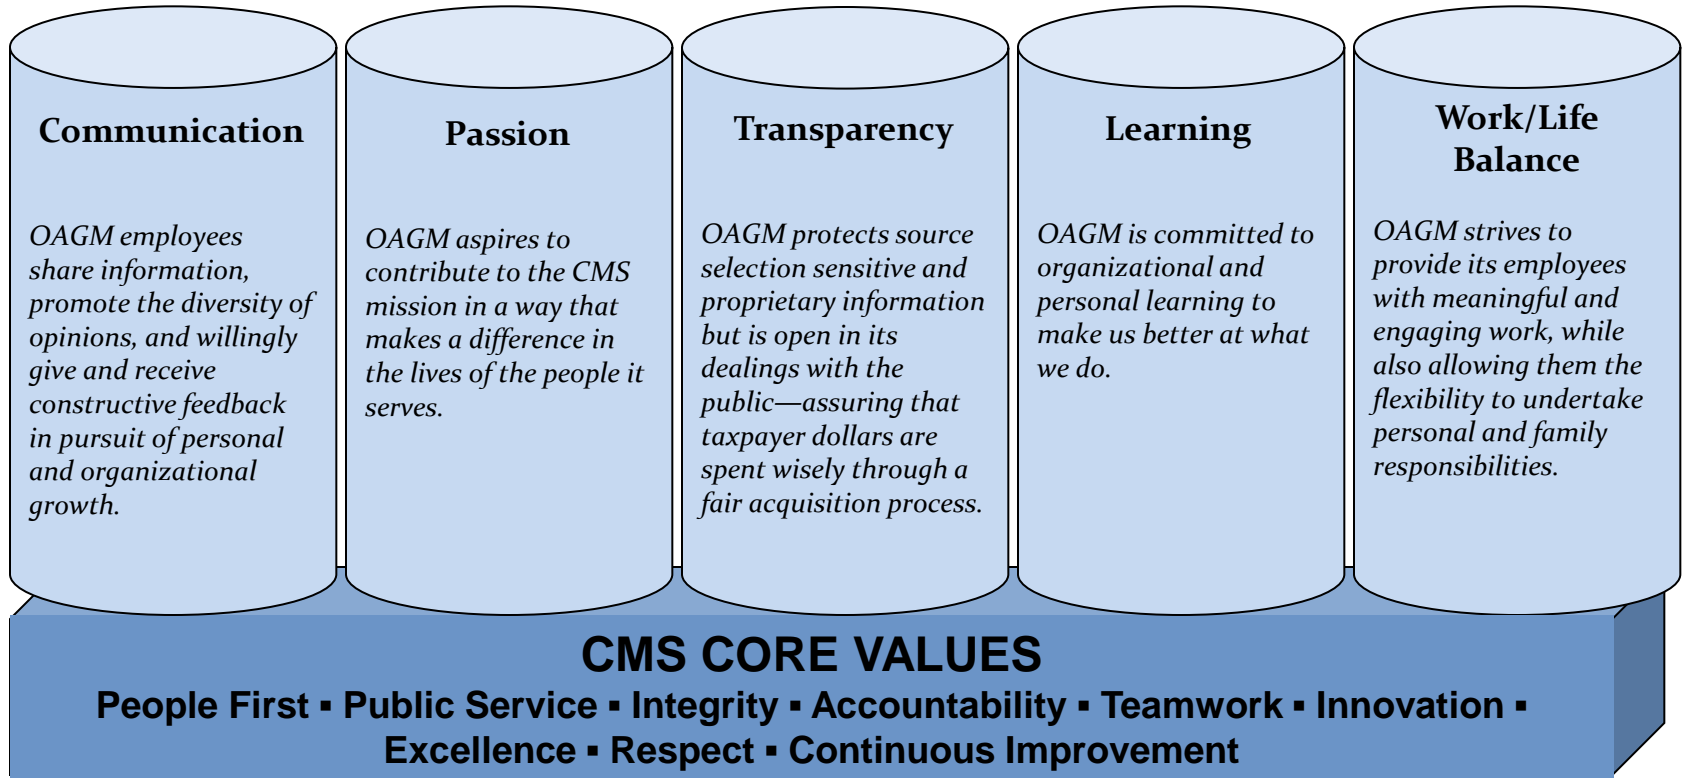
Communication

OAGM employees share information, promote the diversity of opinions, and willingly give and receive constructive feedback in pursuit of personal and organizational growth.

Passion

OAGM aspires to contribute to the CMS mission in a way that makes a difference in the lives of the people it serves.

Transparency

OAGM protects source selection sensitive and proprietary information but is open in its dealings with the public—assuring that taxpayer dollars are spent wisely through a fair acquisition process.

Learning

OAGM is committed to organizational and personal learning to make us better at what we do.

Work/Life Balance

OAGM strives to provide its employees with meaningful and engaging work, while also allowing them the flexibility to undertake personal and family responsibilities.

CMS CORE VALUES

People First ▪ Public Service ▪ Integrity ▪ Accountability ▪ Teamwork ▪ Innovation ▪ Excellence ▪ Respect ▪ Continuous Improvement